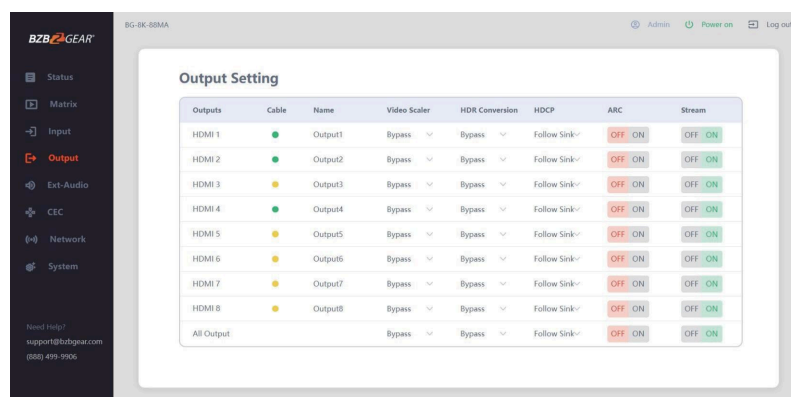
BZBGEAR

BG-8K-88MA

Admin Power on Log out

Status
Matrix
Input
Output
Ext-Audio
CEC
Network
System

Need Help?
support@bzbgear.com
(888) 499-9906

Output Setting

| Outputs | Cable | Name | Video Scaler | HDR Conversion | HDCP | ARC | Stream |
|---|---|---|---|---|---|---|---|
| HDMI 1 | | Output1 | Bypass | Bypass | Follow Sink | OFF ON | OFF ON |
| HDMI 2 | | Output2 | Bypass | Bypass | Follow Sink | OFF ON | OFF ON |
| HDMI 3 | | Output3 | Bypass | Bypass | Follow Sink | OFF ON | OFF ON |
| HDMI 4 | | Output4 | Bypass | Bypass | Follow Sink | OFF ON | OFF ON |
| HDMI 5 | | Output5 | Bypass | Bypass | Follow Sink | OFF ON | OFF ON |
| HDMI 6 | | Output6 | Bypass | Bypass | Follow Sink | OFF ON | OFF ON |
| HDMI 7 | | Output7 | Bypass | Bypass | Follow Sink | OFF ON | OFF ON |
| HDMI 8 | | Output8 | Bypass | Bypass | Follow Sink | OFF ON | OFF ON |
| All Output | | | Bypass | Bypass | Follow Sink | OFF ON | OFF ON |